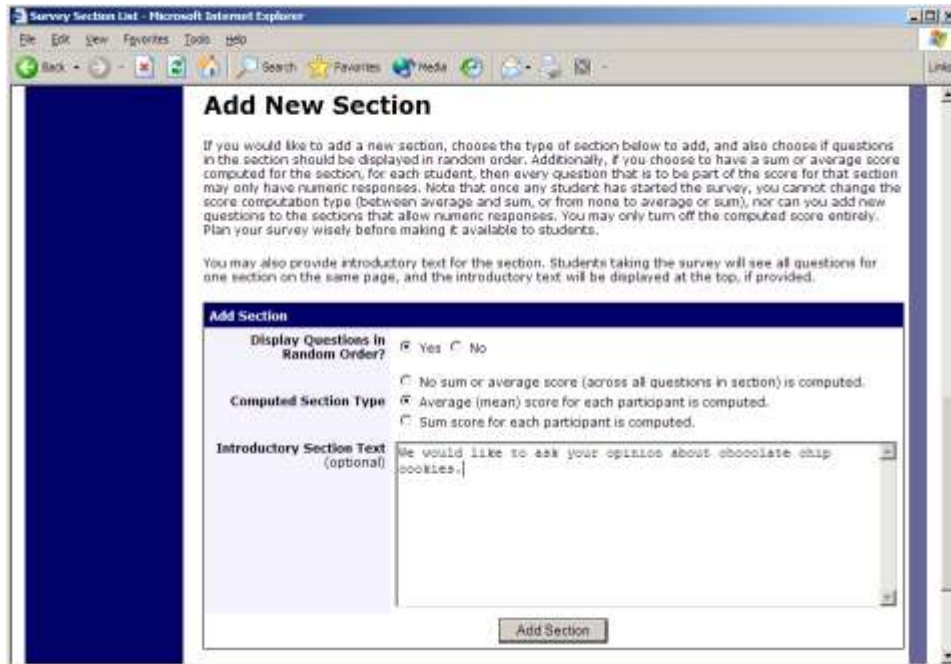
Survey Section List - Microsoft Internet Explorer

File Edit View Favorites Tools Help

Back Search Favorites Media

Links

Add New Section

If you would like to add a new section, choose the type of section below to add, and also choose if questions in the section should be displayed in random order. Additionally, if you choose to have a sum or average score computed for the section, for each student, then every question that is to be part of the score for that section may only have numeric responses. Note that once any student has started the survey, you cannot change the score computation type (between average and sum, or from none to average or sum), nor can you add new questions to the sections that allow numeric responses. You may only turn off the computed score entirely. Plan your survey wisely before making it available to students.

You may also provide introductory text for the section. Students taking the survey will see all questions for one section on the same page, and the introductory text will be displayed at the top, if provided.

Add Section

Display Questions in Random Order? Yes No

Computed Section Type
No sum or average score (across all questions in section) is computed.
Average (mean) score for each participant is computed.
Sum score for each participant is computed.

Introductory Section Text (optional) We would like to ask your opinion about chocolate chip cookies.

Add Section